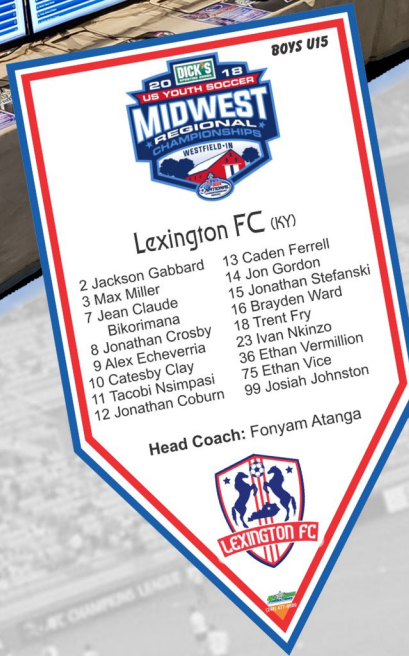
BOYS U15

DICK'S
20 18
US YOUTH SOCCER
MIDWEST
REGIONAL
CHAMPIONSHIPS
WESTFIELD · IN

Lexington FC (KY)

2 Jackson Gabbard
3 Max Miller
7 Jean Claude Bikorimana
8 Jonathan Crosby
9 Alex Echeverria
10 Catesby Clay
11 Tacobi Nsimpasi
12 Jonathan Coburn

13 Caden Ferrell
14 Jon Gordon
15 Jonathan Stefanski
16 Brayden Ward
18 Trent Fry
23 Ivan Nkinzo
36 Ethan Vermillion
75 Ethan Vice
99 Josiah Johnston

Head Coach: Fonyam Atanga

LEXINGTON FC